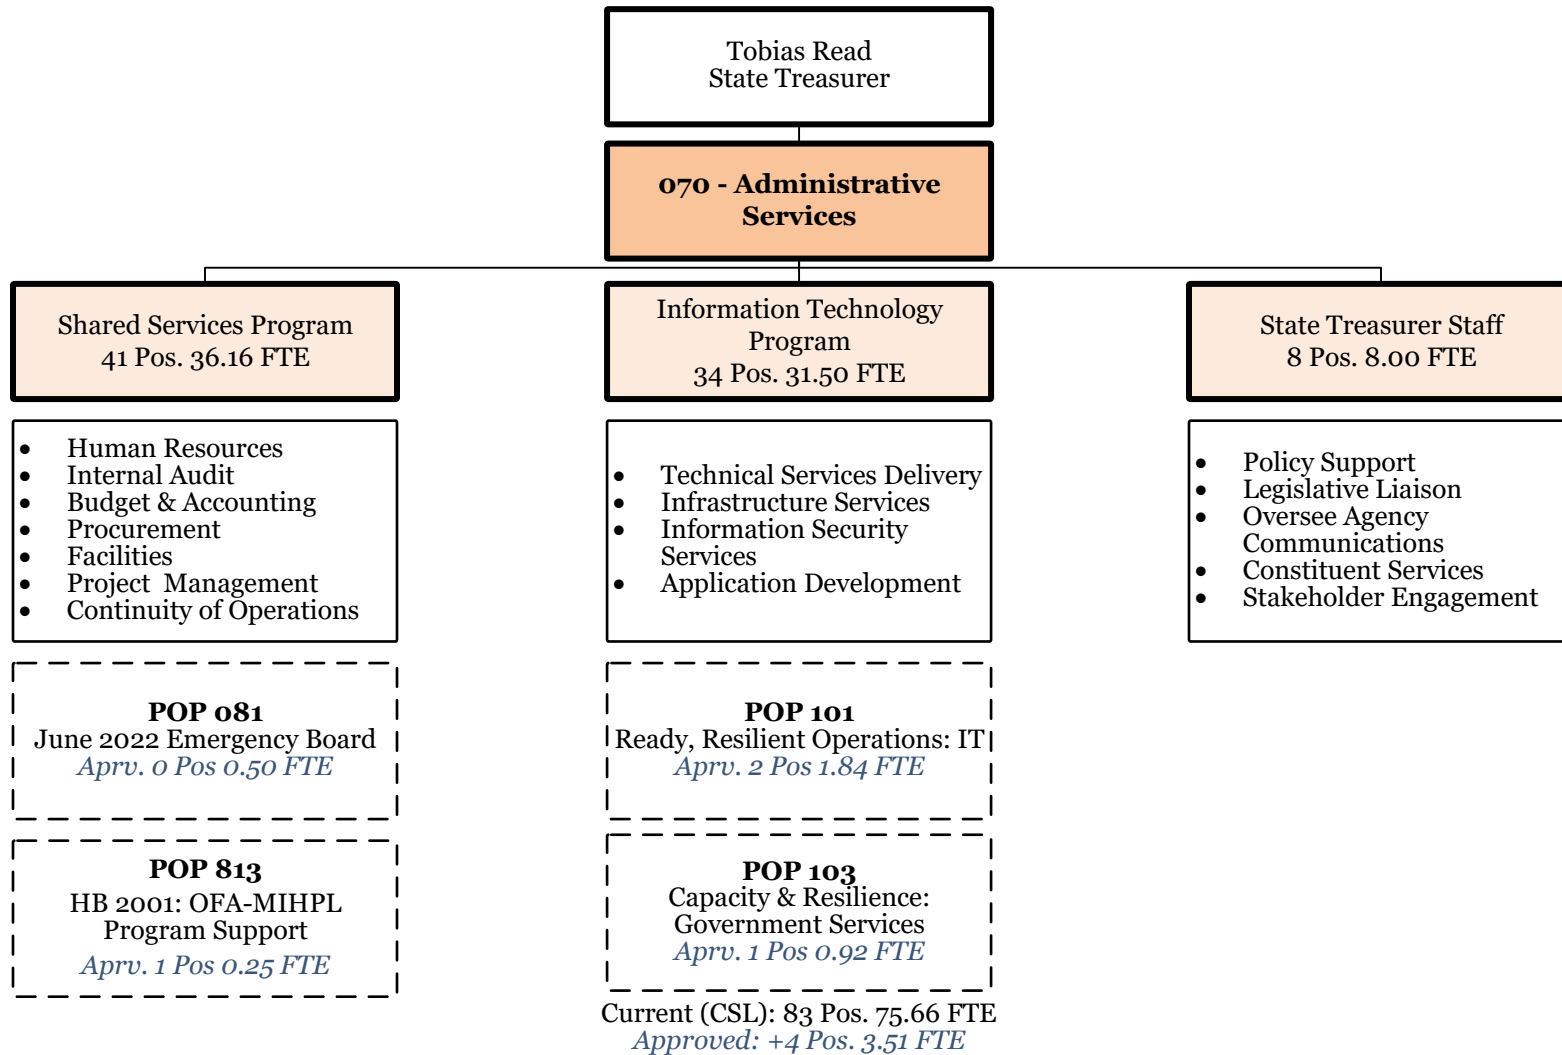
Tobias Read
State Treasurer

**070 - Administrative Services**

Shared Services Program
41 Pos. 36.16 FTE

Information Technology Program
34 Pos. 31.50 FTE

State Treasurer Staff
8 Pos. 8.00 FTE

- Human Resources
- Internal Audit
- Budget & Accounting
- Procurement
- Facilities
- Project Management
- Continuity of Operations

- Technical Services Delivery
- Infrastructure Services
- Information Security Services
- Application Development

- Policy Support
- Legislative Liaison
- Oversee Agency Communications
- Constituent Services
- Stakeholder Engagement

**POP 081**
June 2022 Emergency Board
*Aprv. 0 Pos 0.50 FTE*

**POP 101**
Ready, Resilient Operations: IT
*Aprv. 2 Pos 1.84 FTE*

**POP 813**
HB 2001: OFA-MIHPL Program Support
*Aprv. 1 Pos 0.25 FTE*

**POP 103**
Capacity & Resilience: Government Services
*Aprv. 1 Pos 0.92 FTE*

Current (CSL): 83 Pos. 75.66 FTE
*Approved: +4 Pos. 3.51 FTE*